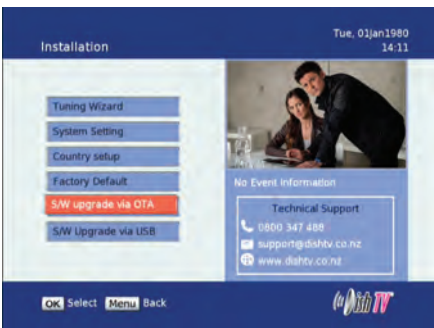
Installation

Tue, 01Jan1980
14:11

Tuning Wizard
System Setting
Country setup
Factory Default
S/W upgrade via OTA
S/W Upgrade via USB

No Event Information

Technical Support
0800 347 488
support@dishtv.co.nz
www.dishtv.co.nz

OK Select Menu Back

DishTV